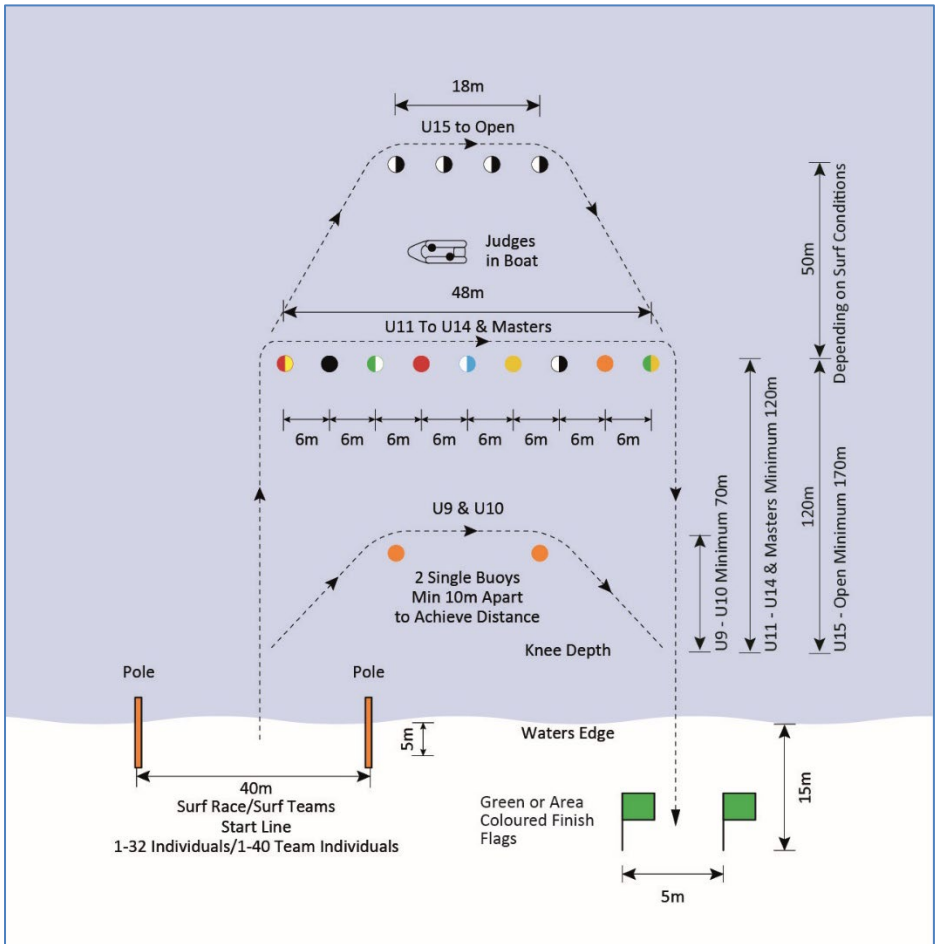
18m

U15 to Open

Judges in Boat

48m

U11 To U14 & Masters

6m 6m 6m 6m 6m 6m 6m 6m

U9 & U10

2 Single Buoys Min 10m Apart to Achieve Distance

Knee Depth

50m
Depending on Surf Conditions

120m

U15 - Open Minimum 170m

U11 - U14 & Masters Minimum 120m

U9 - U10 Minimum 70m

Pole

Pole

5m

Waters Edge

40m
Surf Race/Surf Teams
Start Line
1-32 Individuals/1-40 Team Individuals

Green or Area Coloured Finish Flags

15m

5m